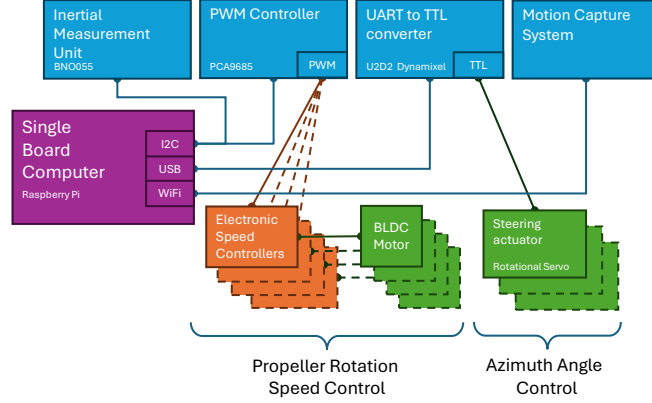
Inertial Measurement Unit
BNO055

PWM Controller
PCA9685
PWM

UART to TTL converter
U2D2 Dynamixel
TTL

Motion Capture System

Single Board Computer
Raspberry Pi
I2C
USB
WiFi

Electronic Speed Controllers

BLDC Motor

Steering actuator
Rotational Servo

Propeller Rotation Speed Control

Azimuth Angle Control